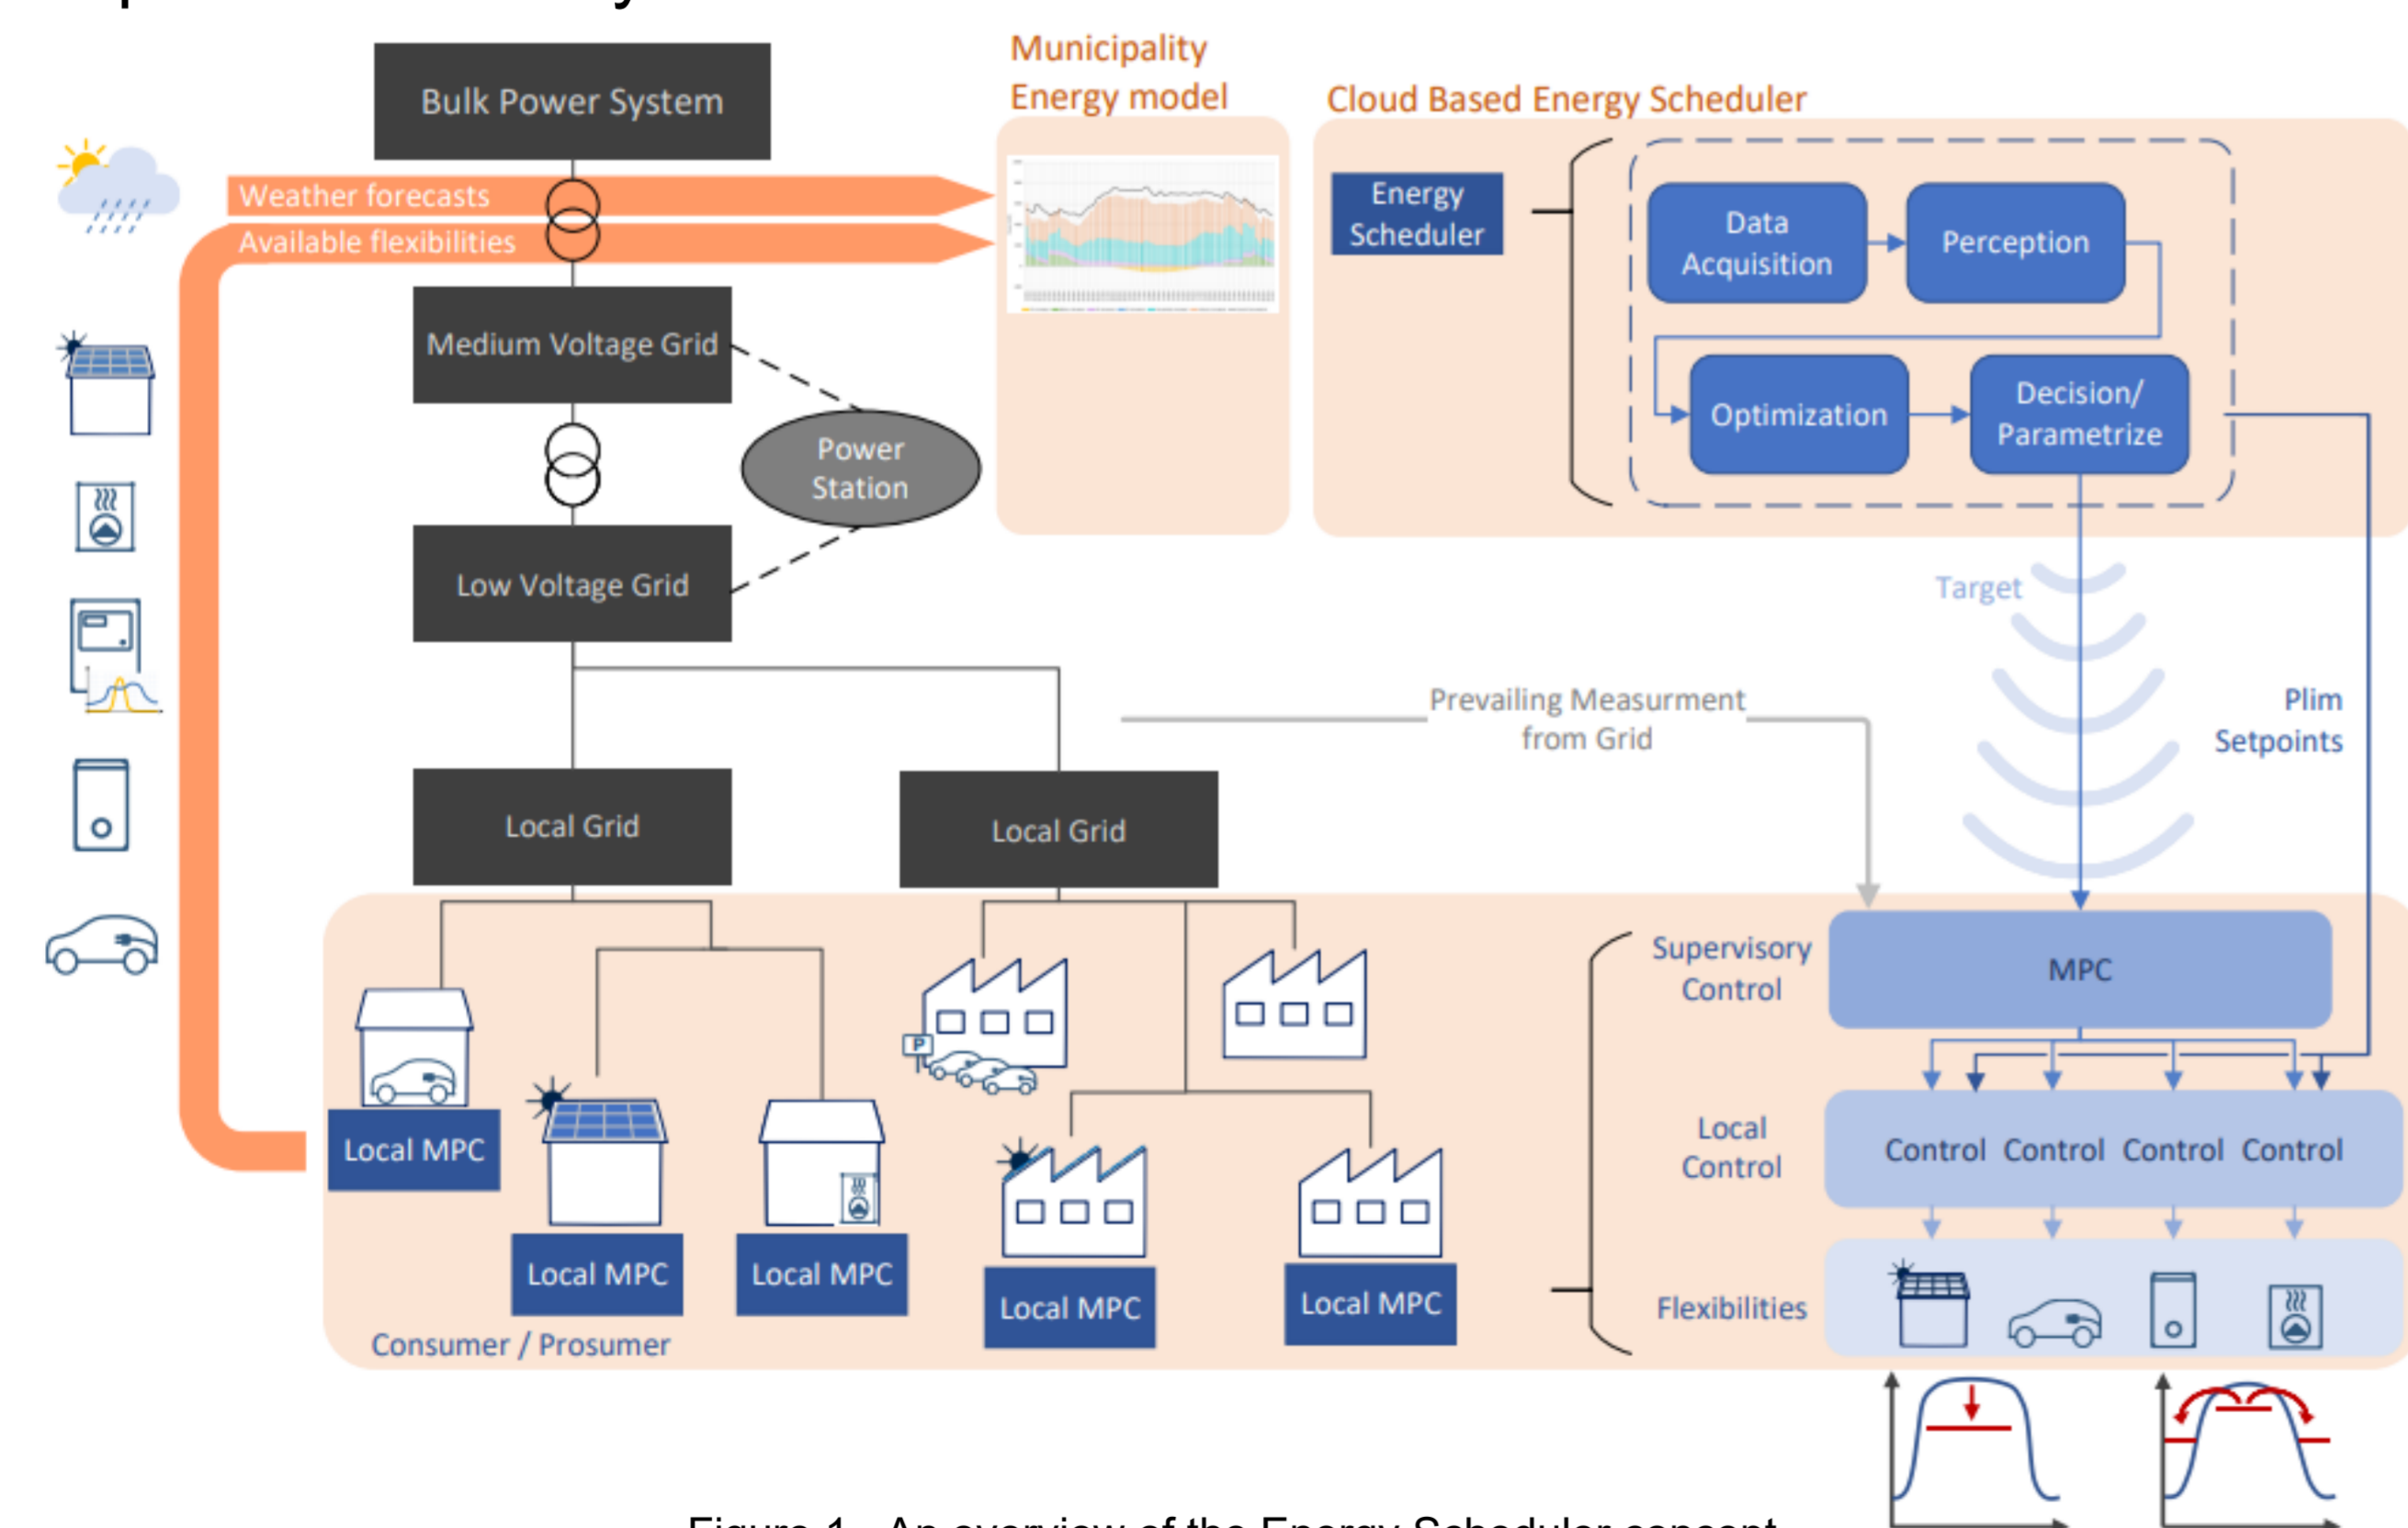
Bulk Power System

Municipality Energy model

Cloud Based Energy Scheduler

Weather forecasts

Available flexibilities

Energy Scheduler

Data Acquisition

Perception

Optimization

Decision/ Parametrize

Medium Voltage Grid

Power Station

Low Voltage Grid

Target

Prevailing Measurment from Grid

Plim Setpoints

Local Grid

Local Grid

Supervisory Control

MPC

Local Control

Control Control Control Control

Flexibilities

Local MPC

Local MPC

Local MPC

Local MPC

Local MPC

Consumer / Prosumer

P

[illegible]